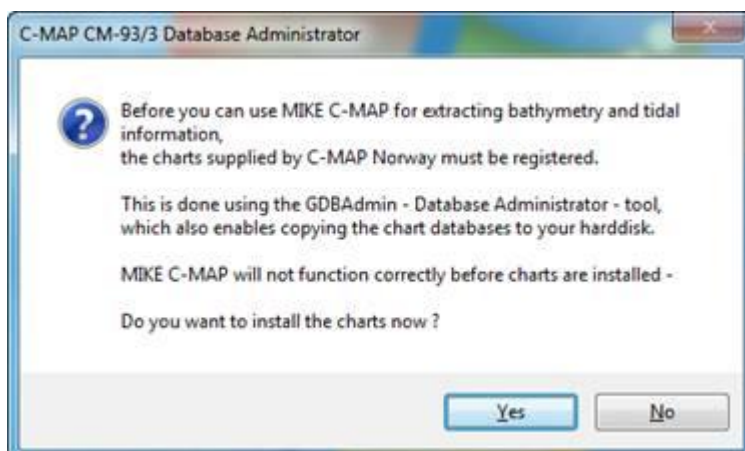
C-MAP CM-93/3 Database Administrator

Before you can use MIKE C-MAP for extracting bathymetry and tidal information,
the charts supplied by C-MAP Norway must be registered.

This is done using the GDBAdmin - Database Administrator - tool, which also enables copying the chart databases to your harddisk.

MIKE C-MAP will not function correctly before charts are installed -

Do you want to install the charts now ?

Yes

No